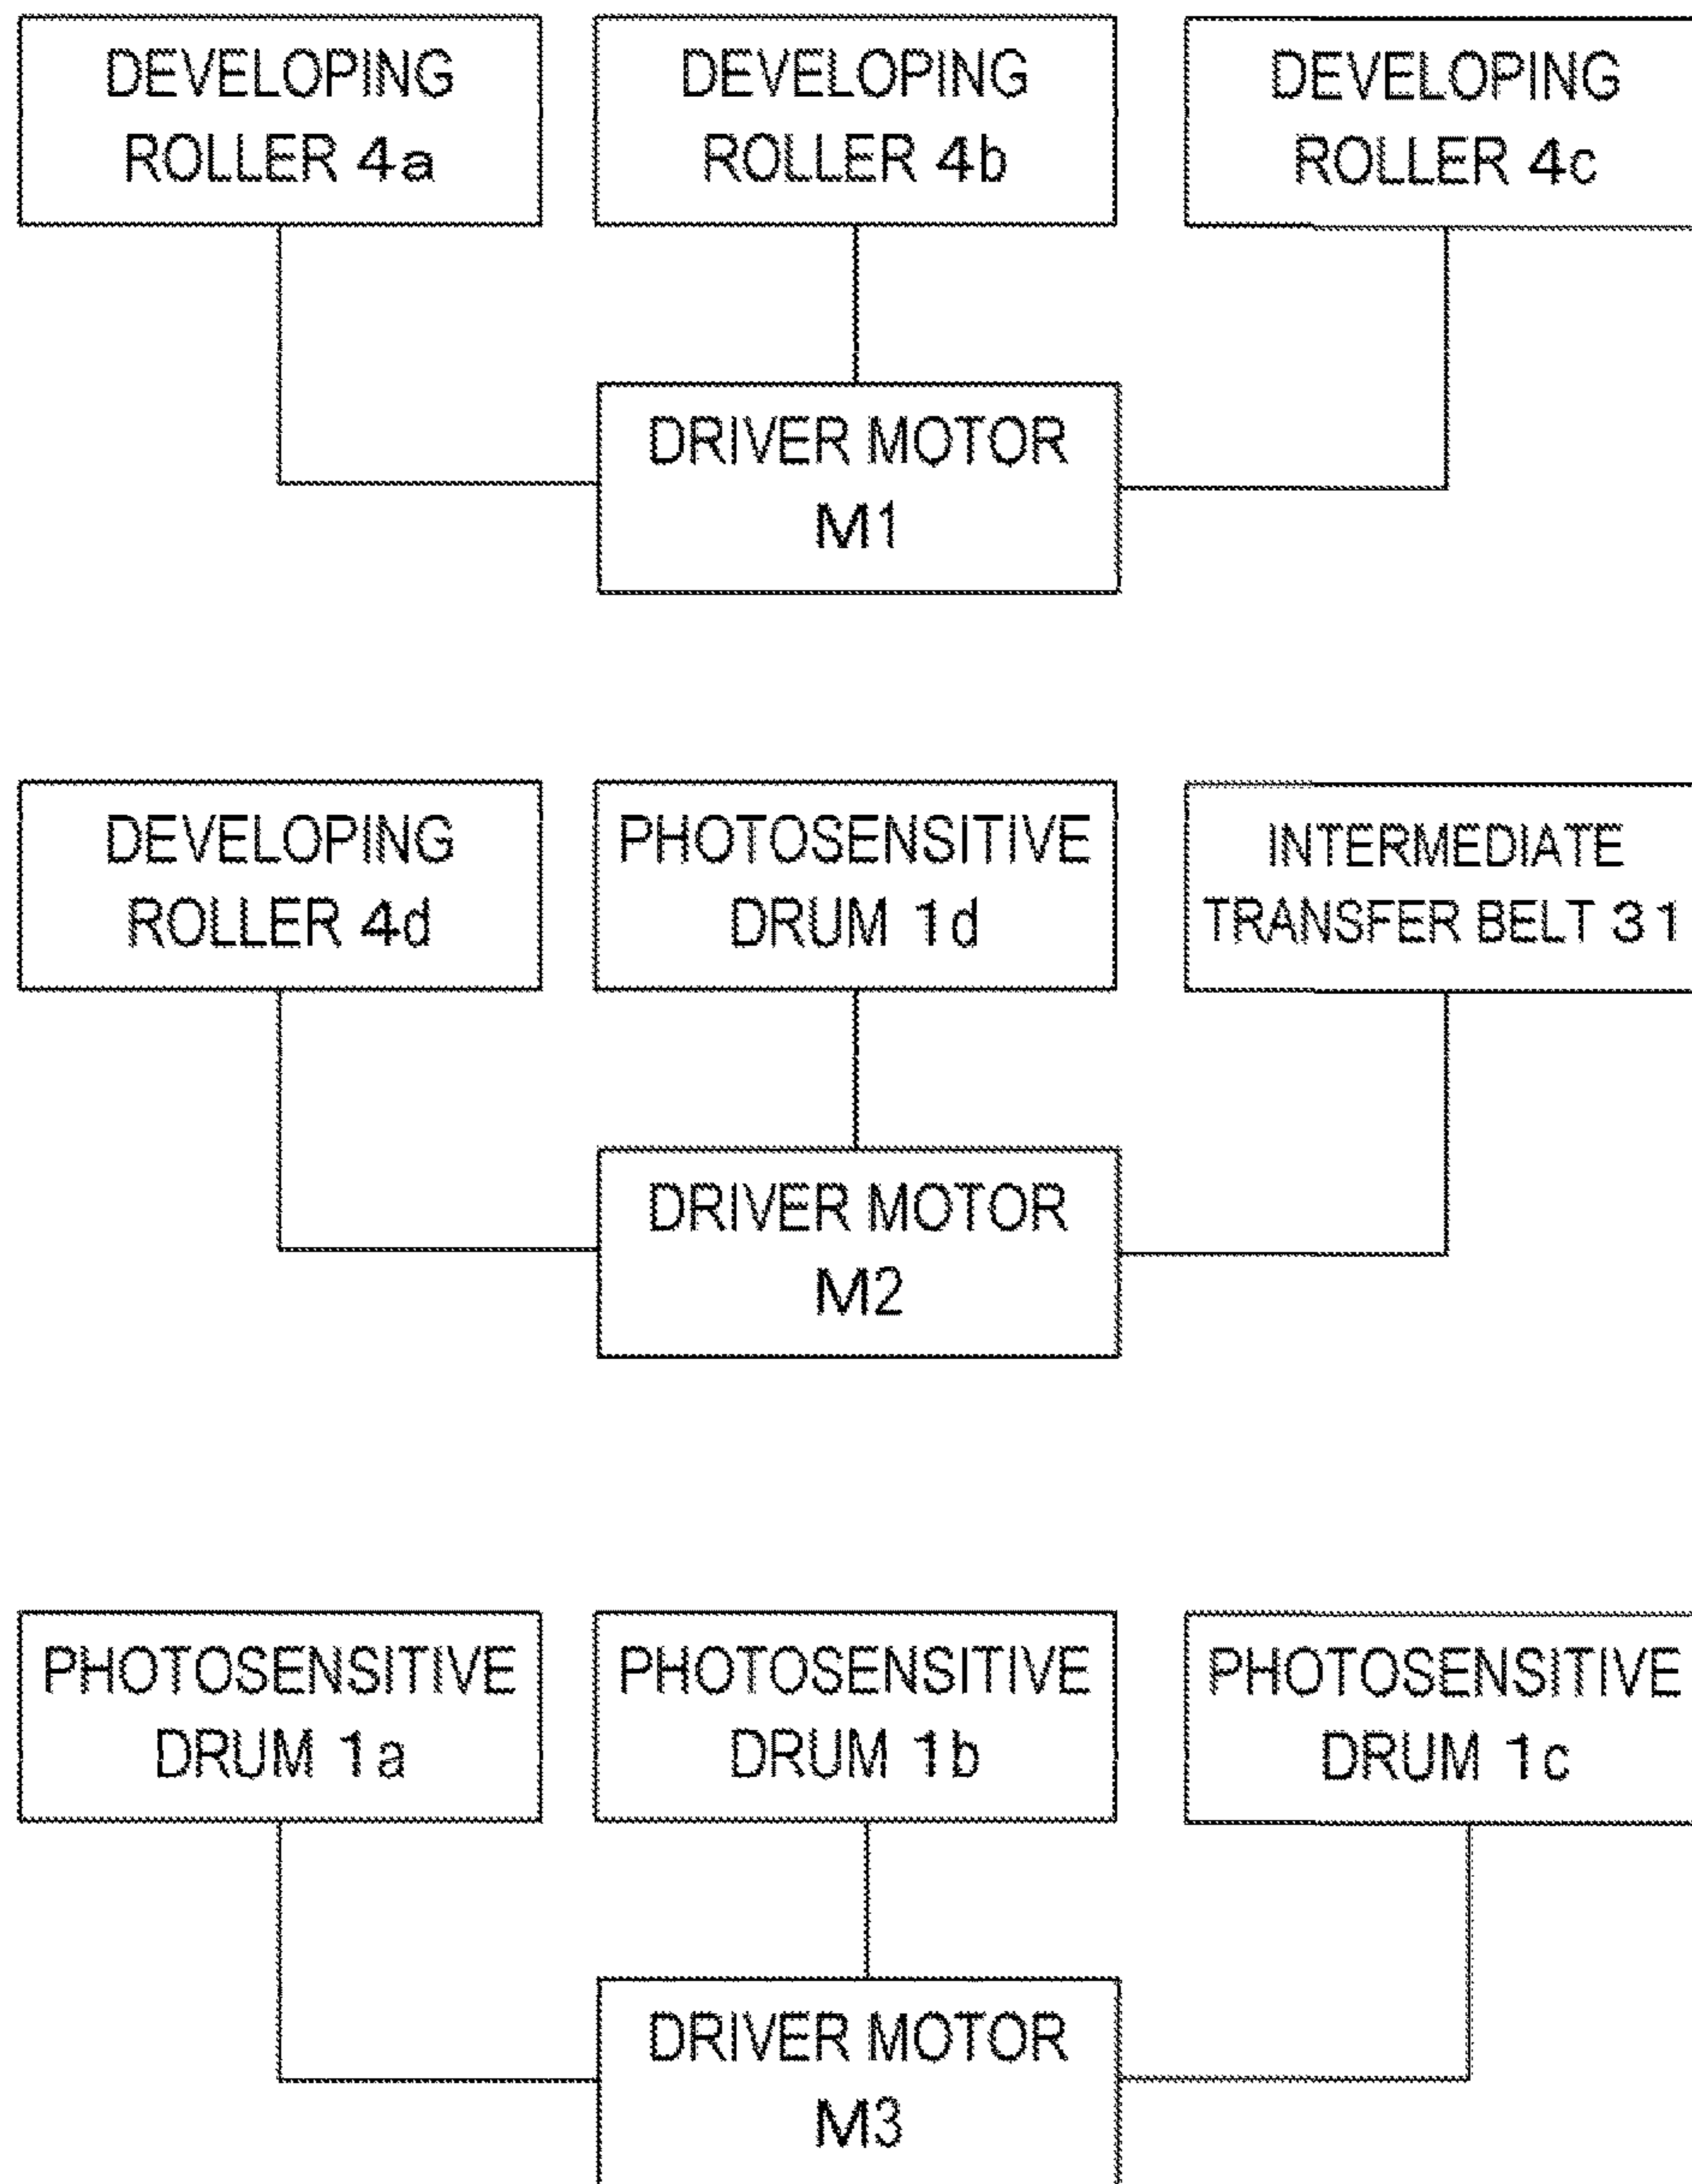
DEVELOPING ROLLER 4a

DEVELOPING ROLLER 4b

DEVELOPING ROLLER 4c

DRIVER MOTOR M1

DEVELOPING ROLLER 4d

PHOTOSENSITIVE DRUM 1d

INTERMEDIATE TRANSFER BELT 31

DRIVER MOTOR M2

PHOTOSENSITIVE DRUM 1a

PHOTOSENSITIVE DRUM 1b

PHOTOSENSITIVE DRUM 1c

DRIVER MOTOR M3